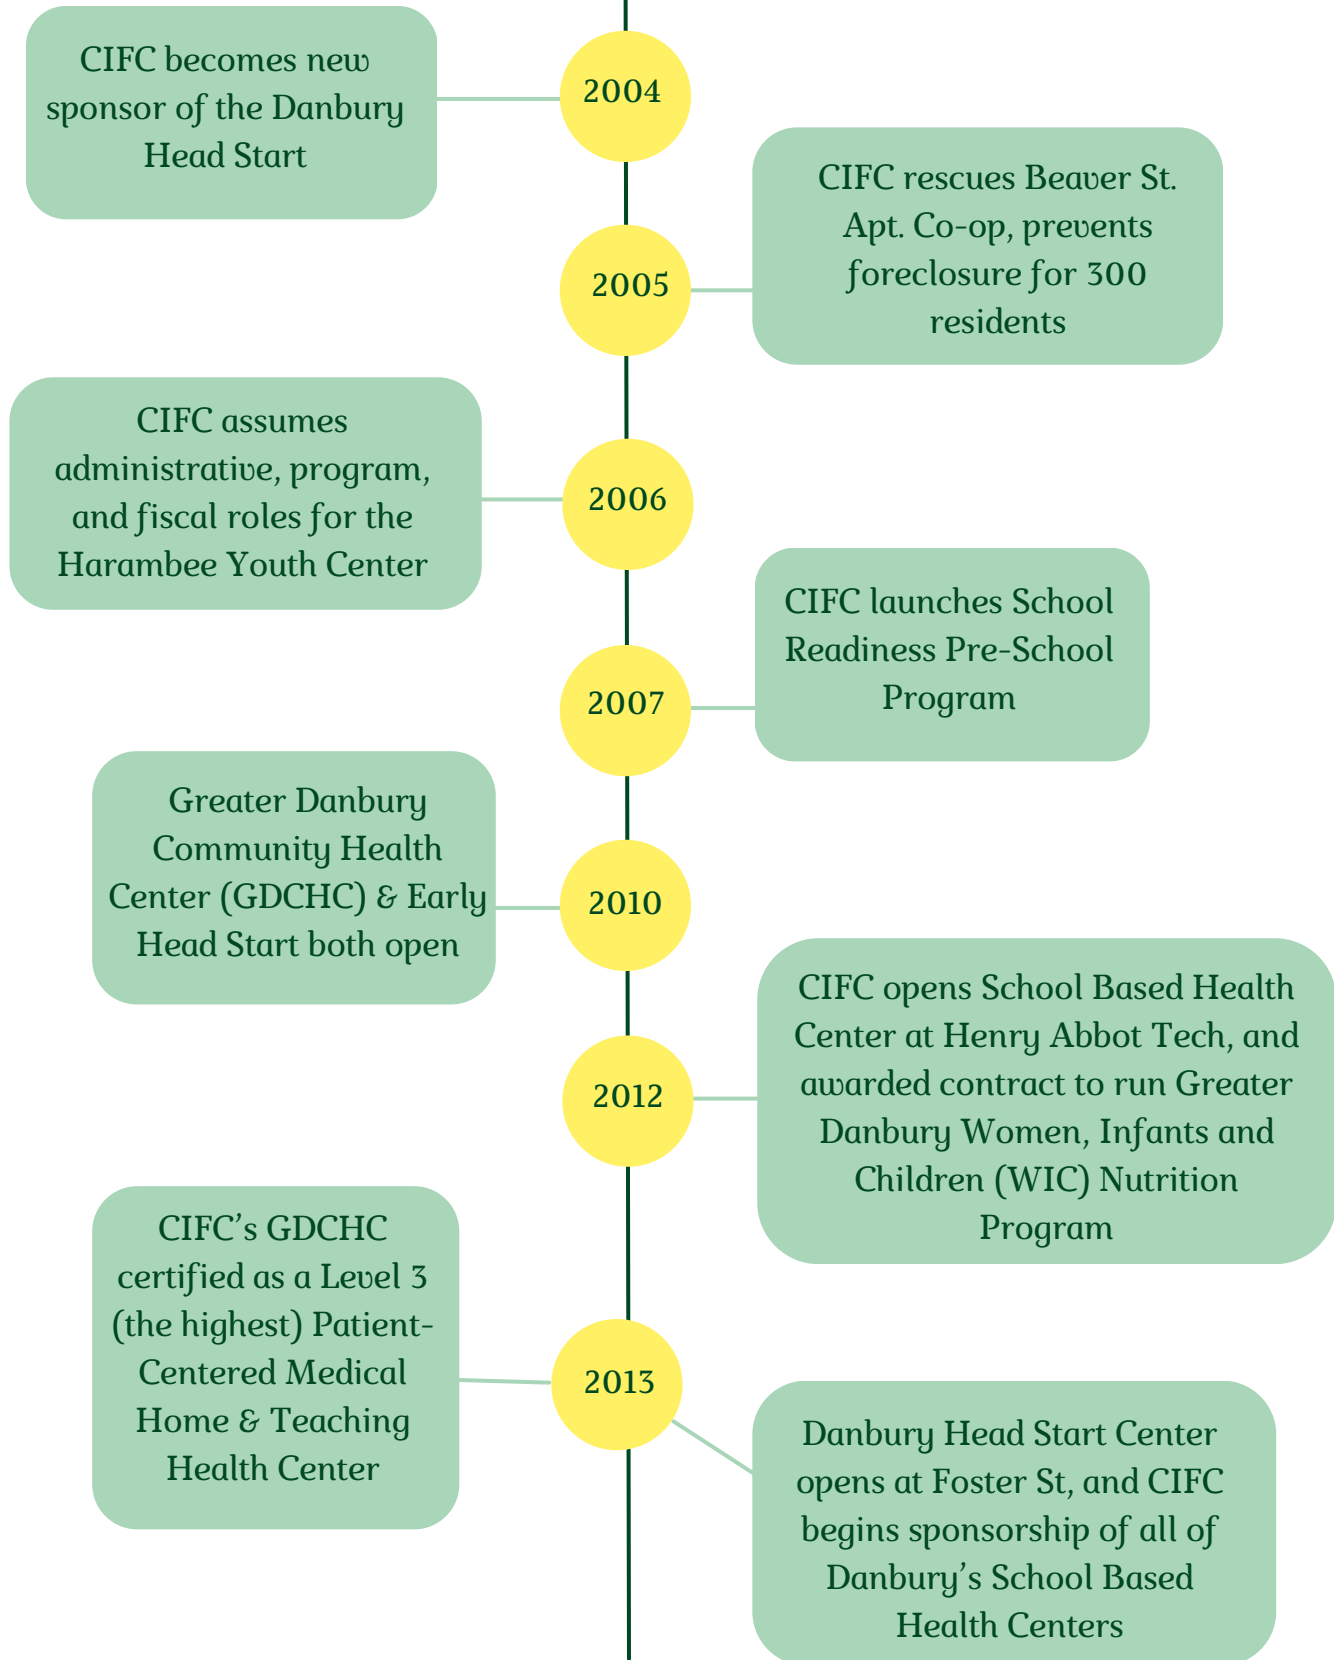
CIFC becomes new sponsor of the Danbury Head Start

2004

2005

CIFC rescues Beaver St. Apt. Co-op, prevents foreclosure for 300 residents

CIFC assumes administrative, program, and fiscal roles for the Harambee Youth Center

2006

2007

CIFC launches School Readiness Pre-School Program

Greater Danbury Community Health Center (GDCHC) & Early Head Start both open

2010

2012

CIFC opens School Based Health Center at Henry Abbot Tech, and awarded contract to run Greater Danbury Women, Infants and Children (WIC) Nutrition Program

CIFC's GDCHC certified as a Level 3 (the highest) Patient-Centered Medical Home & Teaching Health Center

2013

Danbury Head Start Center opens at Foster St, and CIFC begins sponsorship of all of Danbury's School Based Health Centers